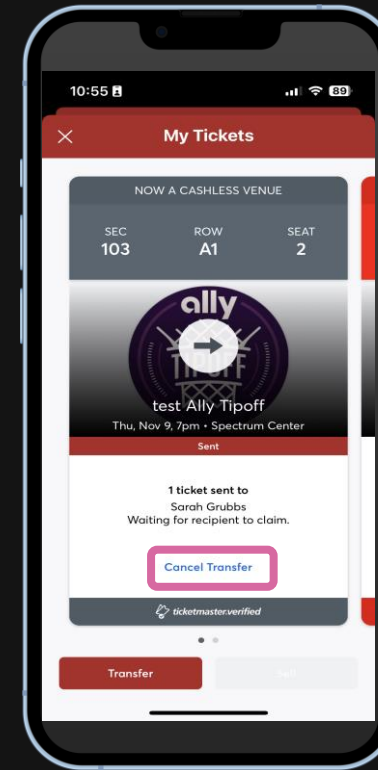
10:55 89

My Tickets

NOW A CASHLESS VENUE

SEC 103 ROW A1 SEAT 2

ally
TIPOFF

test Ally Tipoff
Thu, Nov 9, 7pm • Spectrum Center

Sent

1 ticket sent to
Sarah Grubbs
Waiting for recipient to claim.

Cancel Transfer

ticketmaster.verified

Transfer
Sell